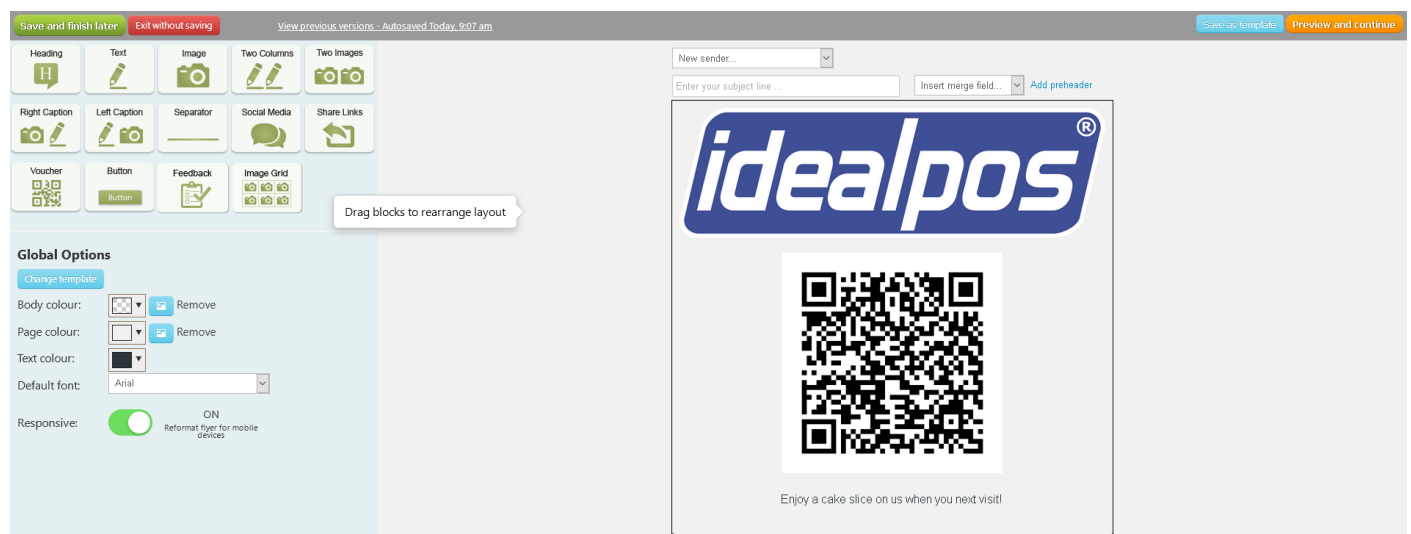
Save and finish later
Exit without saving
View previous versions - Autosaved Today, 9:07 am
Save as template
Preview and continue

Heading
H
Text
Image
Two Columns
Two Images
Right Caption
Left Caption
Separator
Social Media
Share Links
Voucher
Button
Button
Feedback
Image Grid

Drag blocks to rearrange layout

Global Options
Change template
Body colour:
Remove
Page colour:
Remove
Text colour:
Default font:
Arial
Responsive:
ON
Reformat flyer for mobile devices

New sender...
Enter your subject line ...
Insert merge field...
Add preheader

idealpos®

Enjoy a cake slice on us when you next visit!